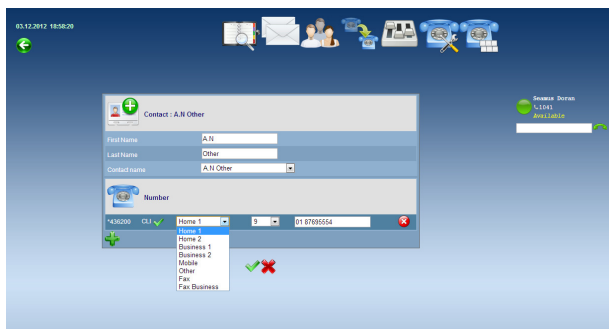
03.12.2012 18:58:20

Contact : A.N Other

First Name A.N

Last Name Other

Contact name A.N Other

Number

*436200 CLI Home 1 9 01 87695554

Home 1
Home 2
Business 1
Business 2
Mobile
Other
Fax
Fax Business

Seamus Doran
1041
Available